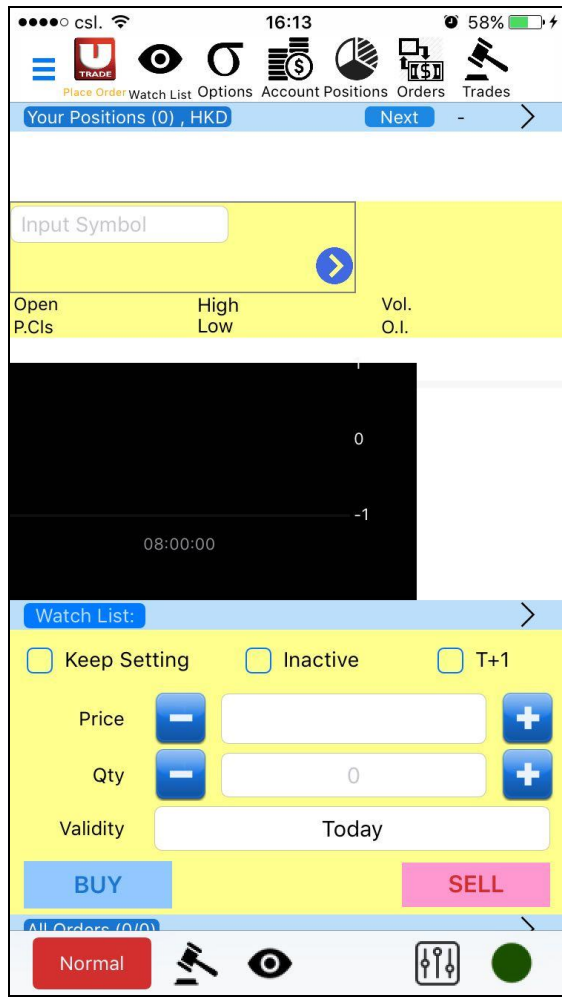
●●●●○ csl. 16:13 58%

U TRADE Place Order Watch List Options Account Positions Orders Trades

Your Positions (0) , HKD Next - >

Input Symbol

Open High Vol.
P.Cls Low O.I.

1
0
-1
08:00:00

Watch List: >

Keep Setting Inactive T+1

Price

Qty 0

Validity Today

BUY SELL

All Orders (0/0)

Normal